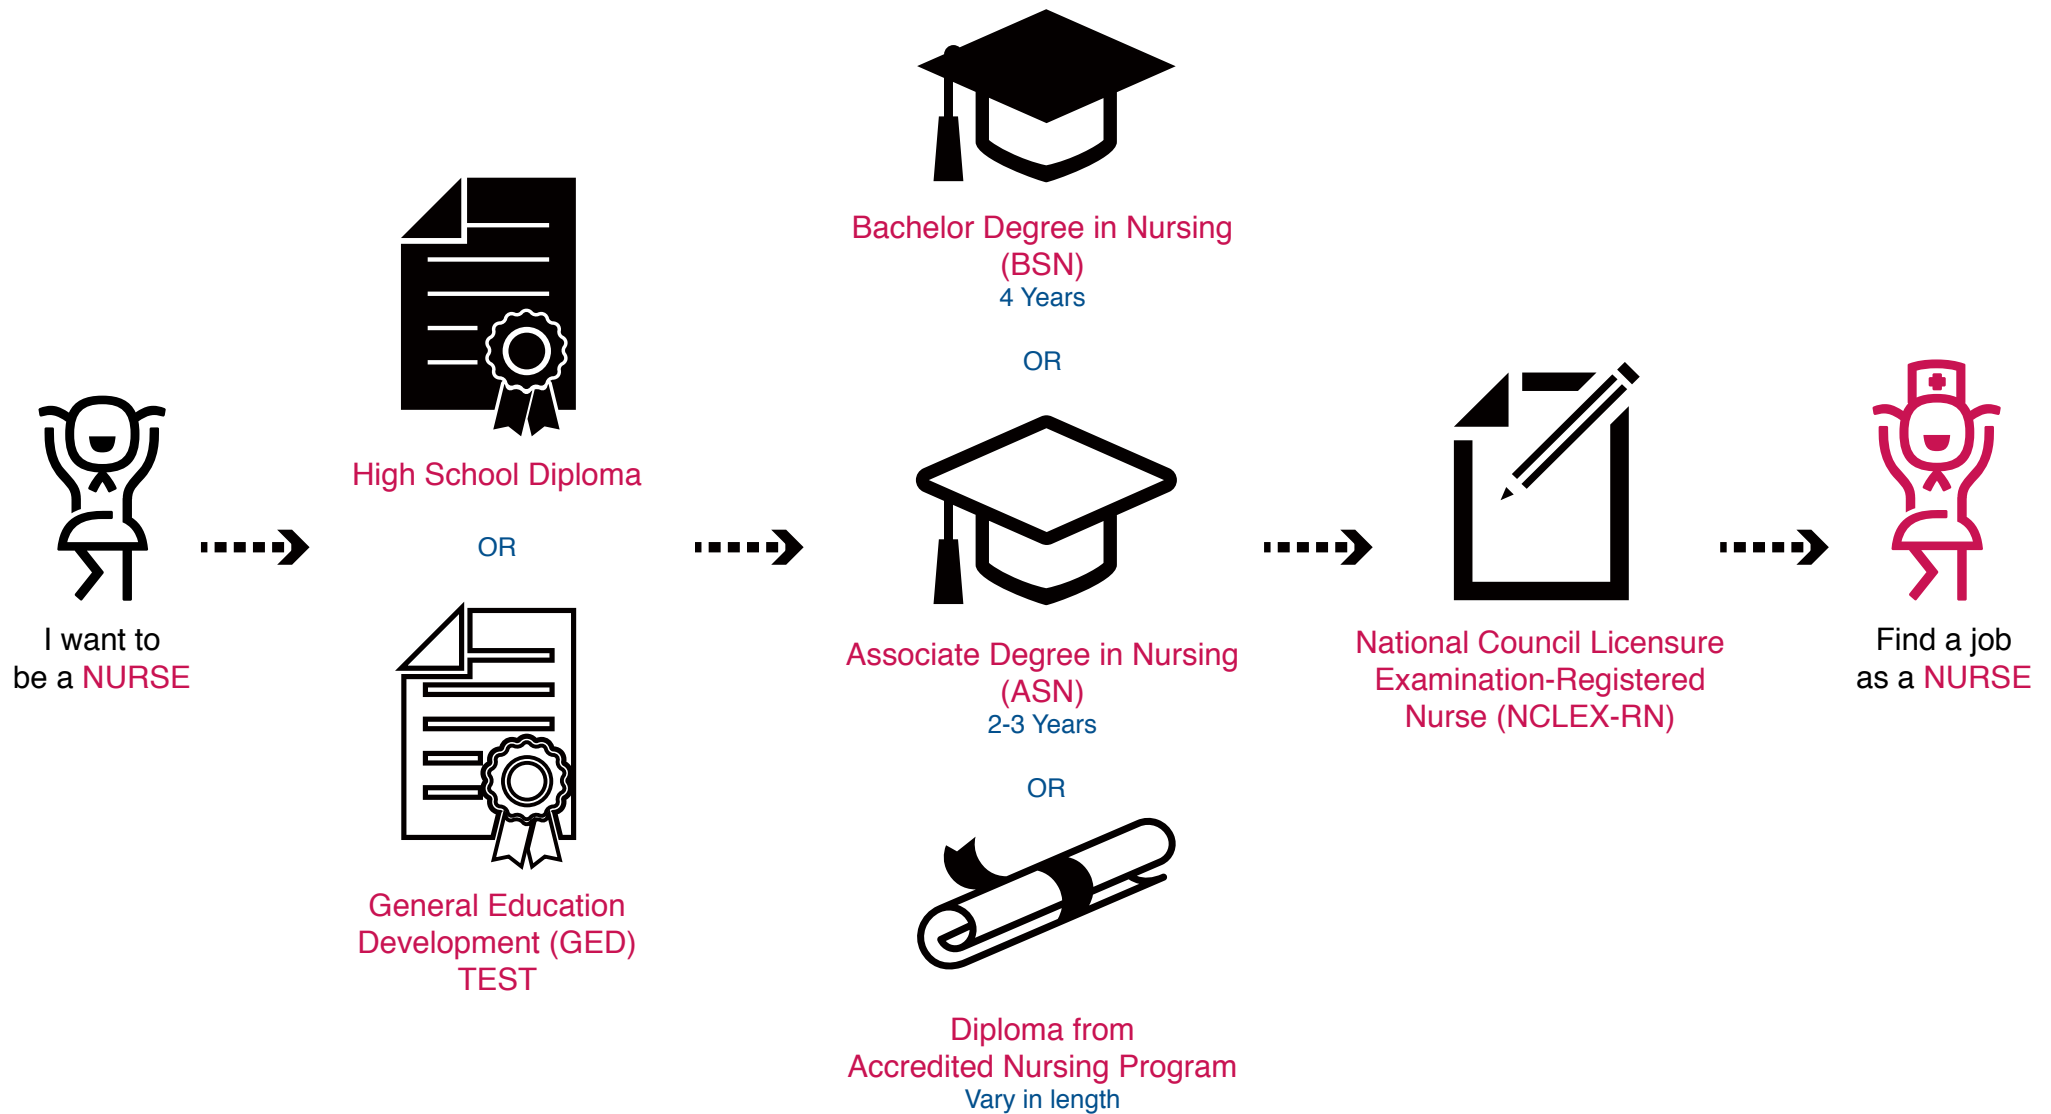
I want to be a NURSE

High School Diploma

OR

General Education Development (GED) TEST

Bachelor Degree in Nursing (BSN)
4 Years

OR

Associate Degree in Nursing (ASN)
2-3 Years

OR

Diploma from Accredited Nursing Program
Vary in length

National Council Licensure Examination-Registered Nurse (NCLEX-RN)

Find a job as a NURSE